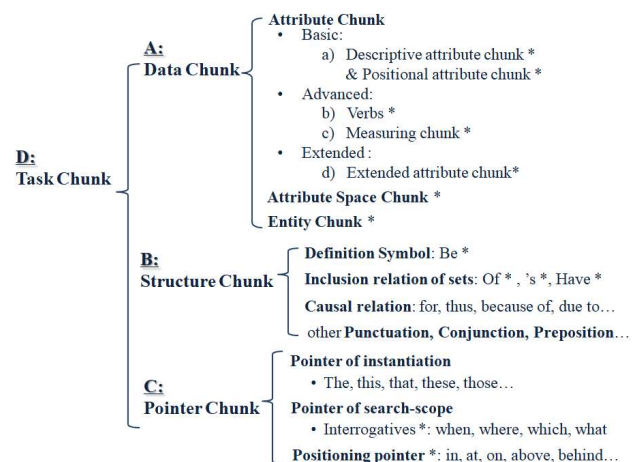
D:
Task Chunk

A:
Data Chunk

Attribute Chunk
• Basic:
a) Descriptive attribute chunk *
& Positional attribute chunk *
• Advanced:
b) Verbs *
c) Measuring chunk *
• Extended :
d) Extended attribute chunk*
Attribute Space Chunk *
Entity Chunk *

B:
Structure Chunk

Definition Symbol: Be *
Inclusion relation of sets: Of * , 's *, Have *
Causal relation: for, thus, because of, due to…
other Punctuation, Conjunction, Preposition…

C:
Pointer Chunk

Pointer of instantiation
• The, this, that, these, those…
Pointer of search-scope
• Interrogatives *: when, where, which, what
Positioning pointer *: in, at, on, above, behind…